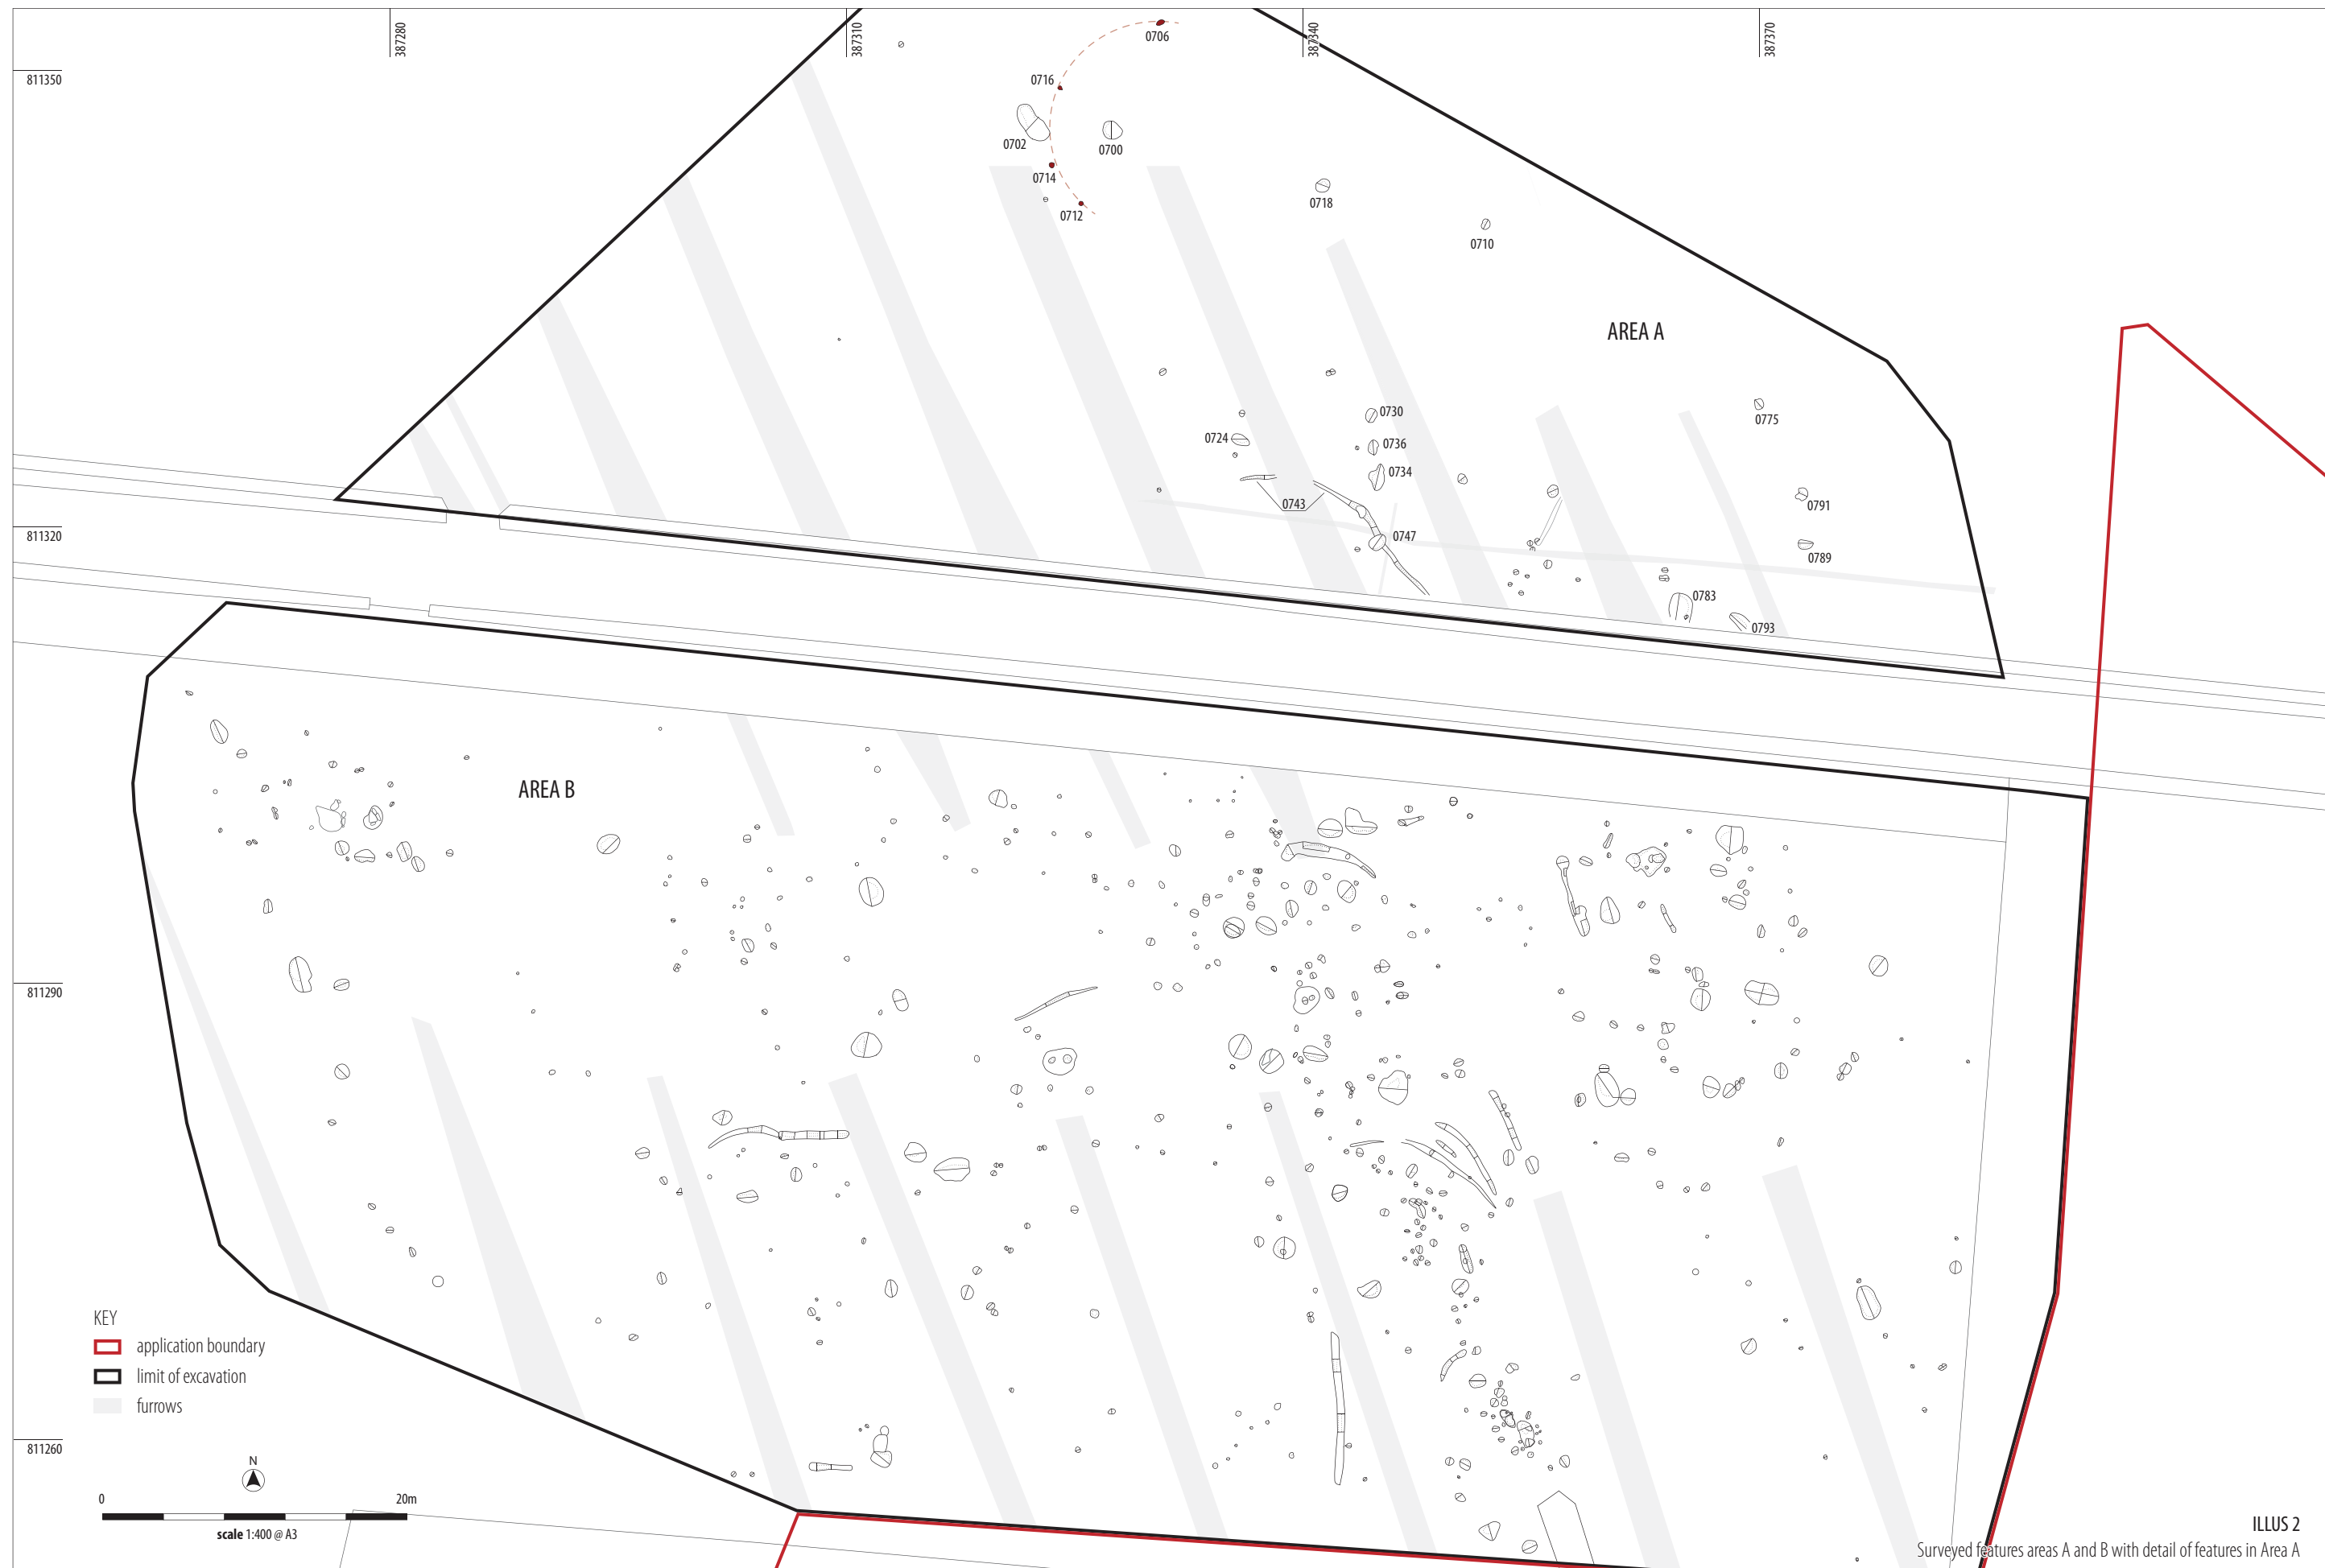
387280
387310
387340
387370
811350
811320
811290
811260

0706
0716
0702
0700
0714
0712
0718
0710
AREA A
0730
0724
0736
0734
0775
0743
0747
0791
0789
0783
0793

AREA B

KEY
application boundary
limit of excavation
furrows

N
0
20m
scale 1:400 @ A3

ILLUS 2
Surveyed features areas A and B with detail of features in Area A